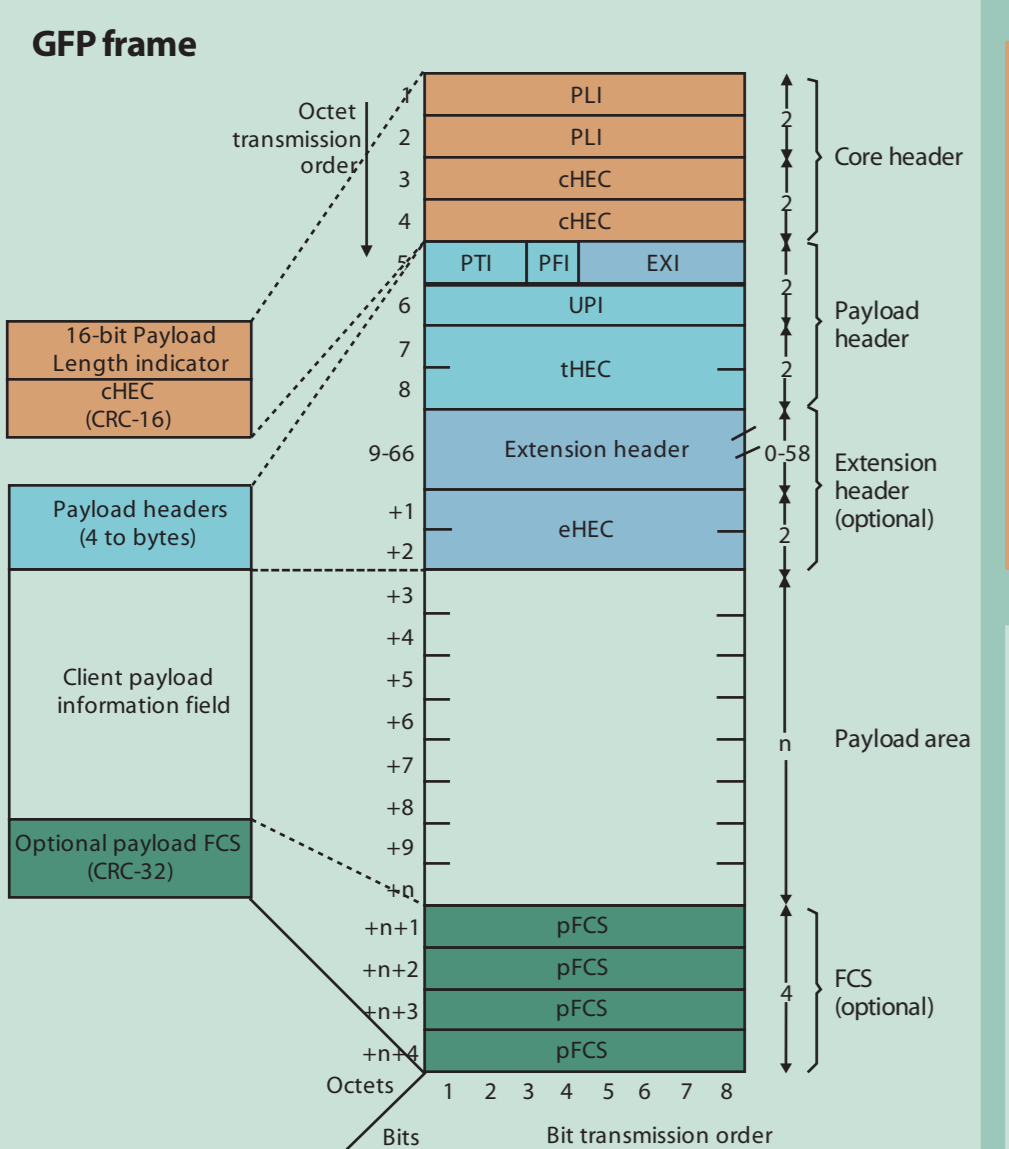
GFP frame

Octet transmission order

1 PLI
2 PLI
3 cHEC
4 cHEC
5 PTI PFI EXI
6 UPI
7 tHEC
8
9-66 Extension header
+1 eHEC
+2
+3
+4
+5
+6
+7
+8
+9
+n
+n+1 pFCS
+n+2 pFCS
+n+3 pFCS
+n+4 pFCS
Octets

1 2 3 4 5 6 7 8
Bits
Bit transmission order

2
2
Core header
2
2
Payload header
0-58
Extension header (optional)
2
n
Payload area
4
FCS (optional)

16-bit Payload Length indicator
cHEC (CRC-16)

Payload headers (4 to bytes)

Client payload information field

Optional payload FCS (CRC-32)